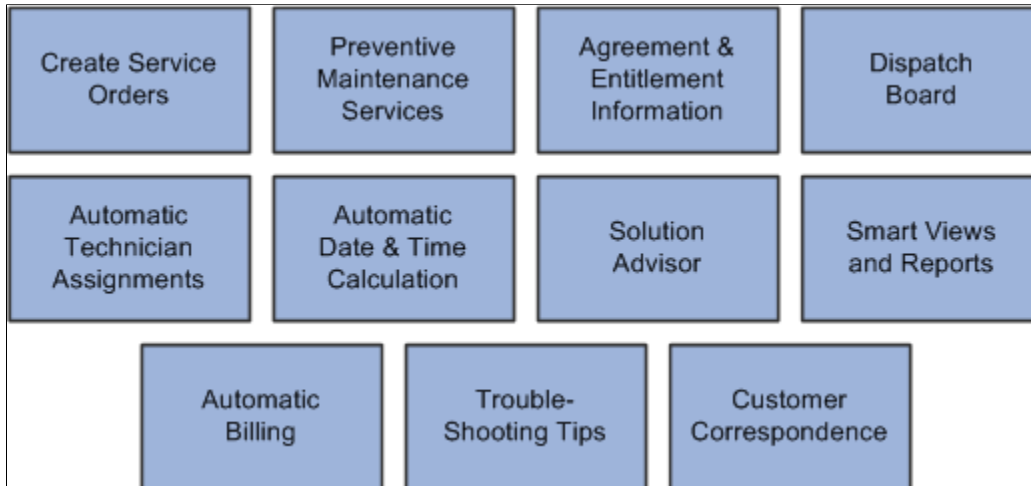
Create Service Orders

Preventive Maintenance Services

Agreement & Entitlement Information

Dispatch Board

Automatic Technician Assignments

Automatic Date & Time Calculation

Solution Advisor

Smart Views and Reports

Automatic Billing

Trouble-Shooting Tips

Customer Correspondence